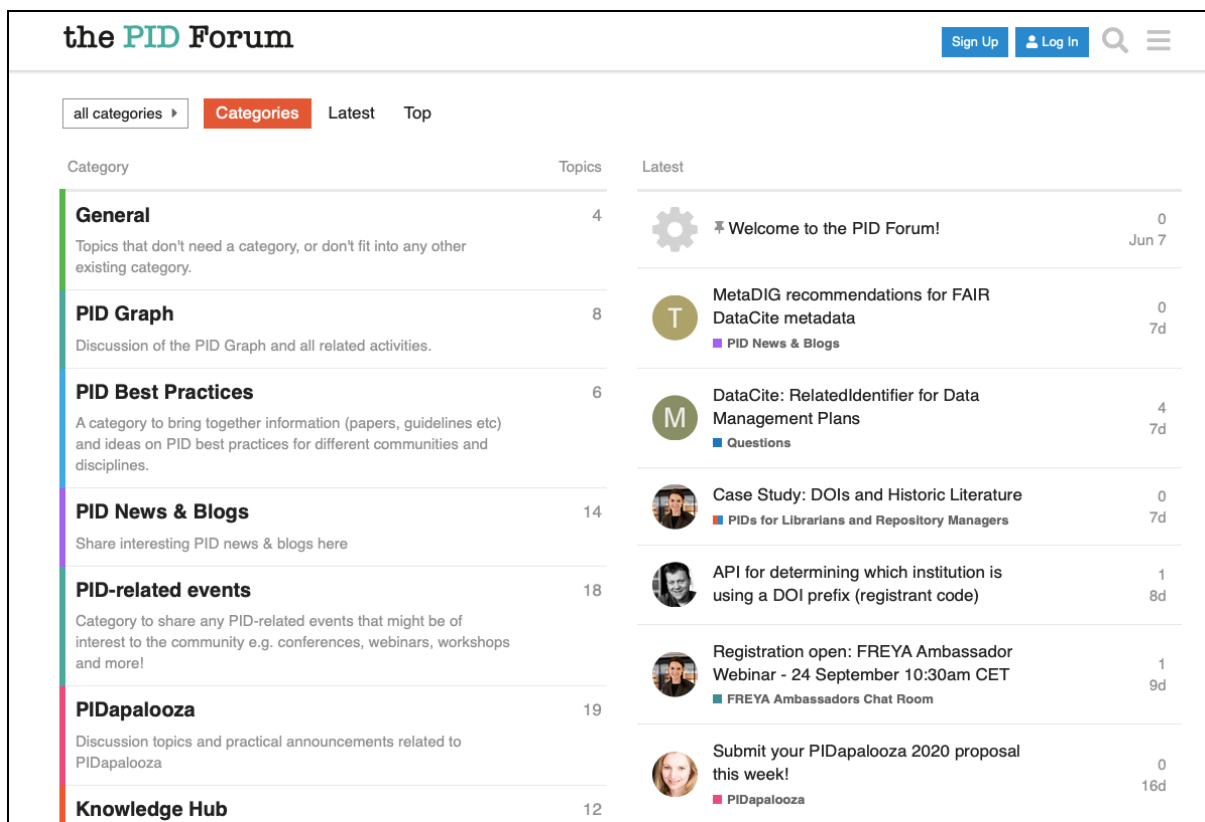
the PID Forum

Sign Up Log In

all categories Categories Latest Top

| Category | Topics |
|---|---|
| **General** Topics that don't need a category, or don't fit into any other existing category. | 4 |
| **PID Graph** Discussion of the PID Graph and all related activities. | 8 |
| **PID Best Practices** A category to bring together information (papers, guidelines etc) and ideas on PID best practices for different communities and disciplines. | 6 |
| **PID News & Blogs** Share interesting PID news & blogs here | 14 |
| **PID-related events** Category to share any PID-related events that might be of interest to the community e.g. conferences, webinars, workshops and more! | 18 |
| **PIDapalooza** Discussion topics and practical announcements related to PIDapalooza | 19 |
| **Knowledge Hub** | 12 |

Latest

Welcome to the PID Forum! 0 Jun 7

T MetaDIG recommendations for FAIR DataCite metadata 0 7d
PID News & Blogs

M DataCite: RelatedIdentifier for Data Management Plans 4 7d
Questions

Case Study: DOIs and Historic Literature 0 7d
PIDs for Librarians and Repository Managers

API for determining which institution is using a DOI prefix (registrant code) 1 8d

Registration open: FREYA Ambassador Webinar - 24 September 10:30am CET 1 9d
FREYA Ambassadors Chat Room

Submit your PIDapalooza 2020 proposal this week! 0 16d
PIDapalooza